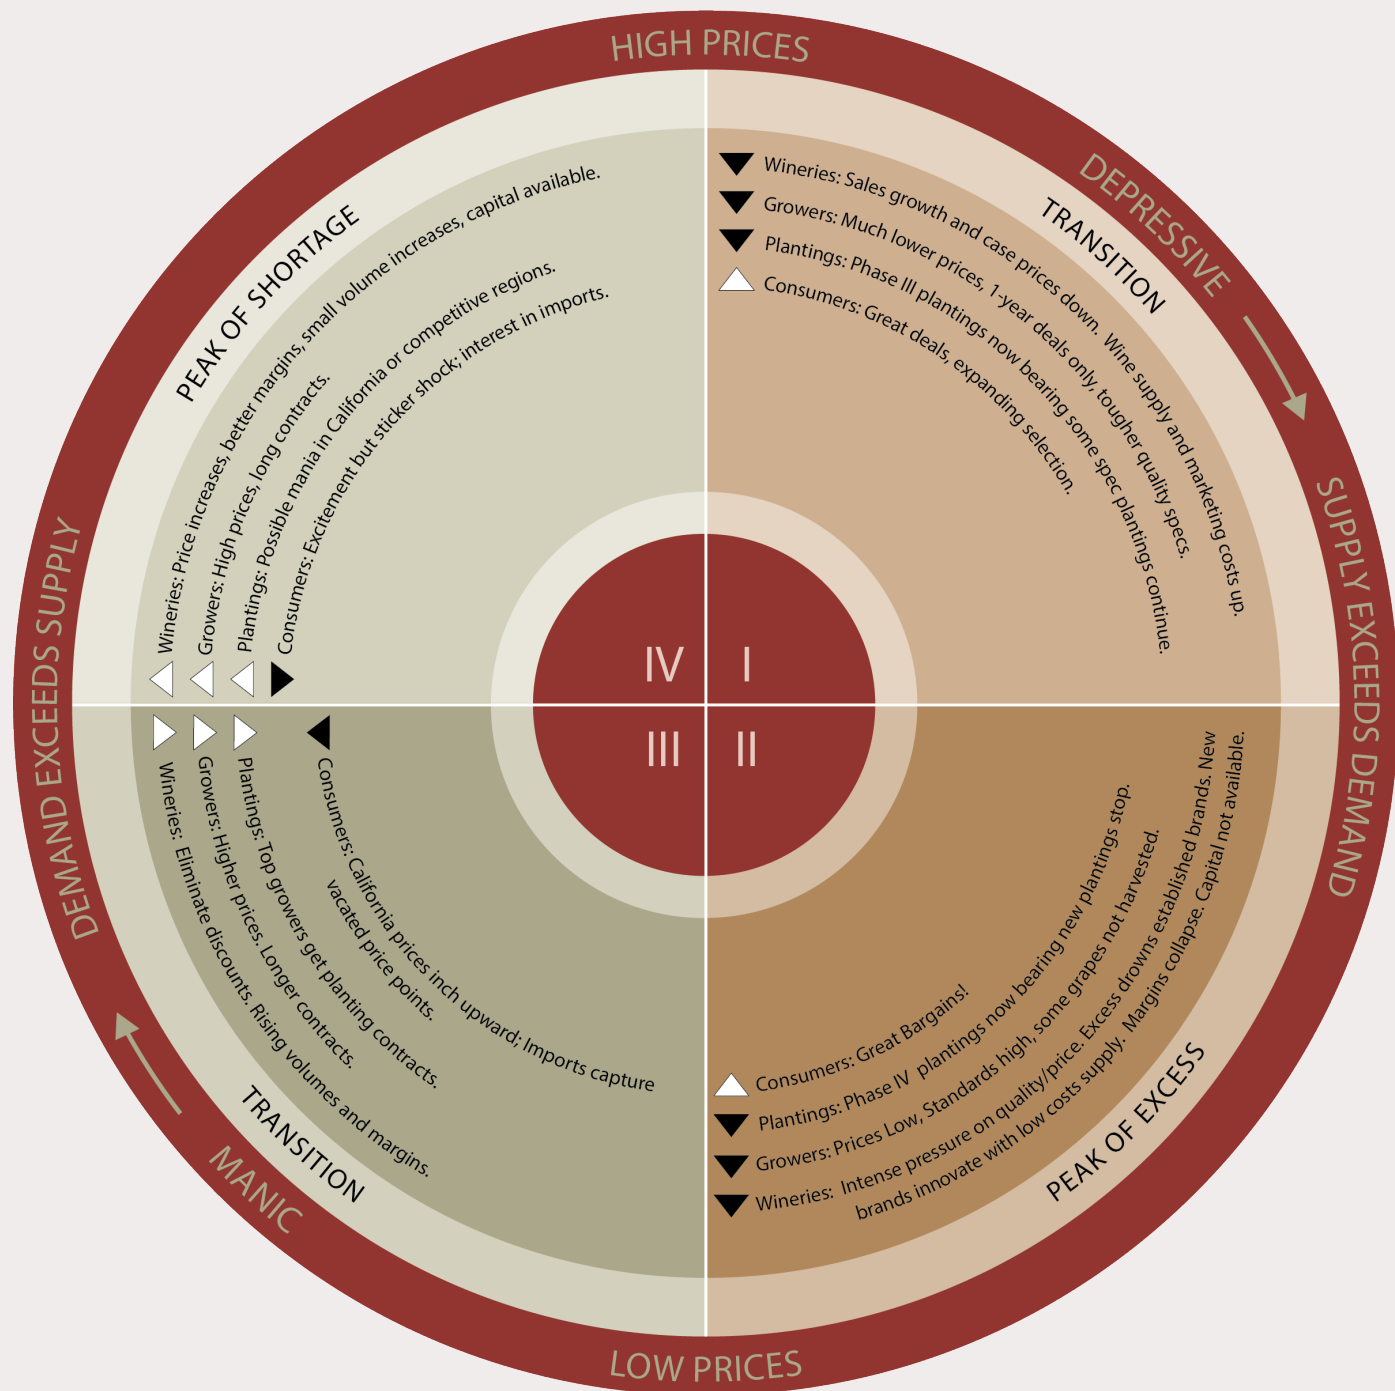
HIGH PRICES

DEPRESSIVE

SUPPLY EXCEEDS DEMAND

LOW PRICES

MANIC

DEMAND EXCEEDS SUPPLY

TRANSITION

Wineries: Sales growth and case prices down. Wine supply and marketing costs up.

Growers: Much lower prices, 1-year deals only, tougher quality specs.

Plantings: Phase III plantings now bearing some spec plantings continue.

Consumers: Great deals, expanding selection.

PEAK OF EXCESS

Consumers: Great Bargains!

Plantings: Phase IV plantings now bearing new plantings stop.

Growers: Prices Low, Standards high, some grapes not harvested.

Wineries: Intense pressure on quality/price. Excess drowns established brands. New brands innovate with low costs supply. Margins collapse. Capital not available.

TRANSITION

Wineries: Eliminate discounts. Rising volumes and margins.

Growers: Higher prices. Longer contracts.

Plantings: Top growers get planting contracts.

Consumers: California prices inch upward; Imports capture vacated price points.

PEAK OF SHORTAGE

Wineries: Price increases, better margins, small volume increases, capital available.

Growers: High prices, long contracts.

Plantings: Possible mania in California or competitive regions.

Consumers: Excitement but sticker shock; interest in imports.

IV

I

III

II